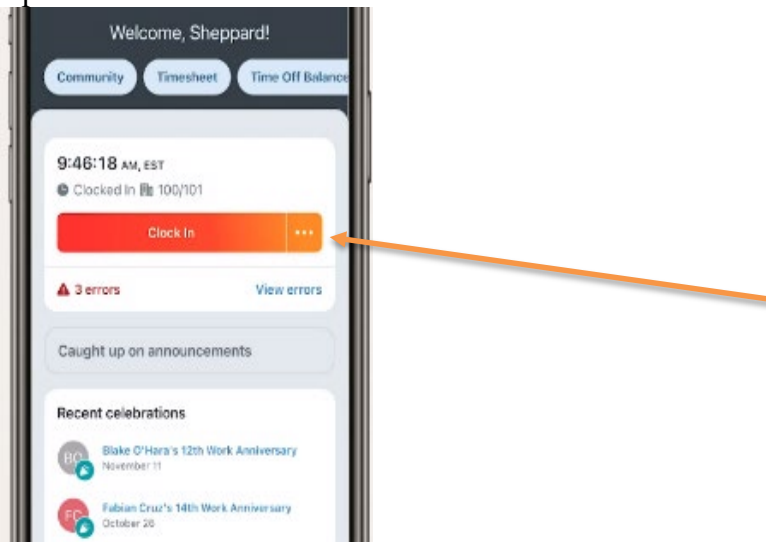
Welcome, Sheppard!

Community

Timesheet

Time Off Balance

9:46:18 AM, EST

Clocked In 100/101

Clock In

•••

3 errors

View errors

Caught up on announcements

Recent celebrations

BO

Blake O'Hara's 12th Work Anniversary

November 11

FC

Fabian Cruz's 14th Work Anniversary

October 26